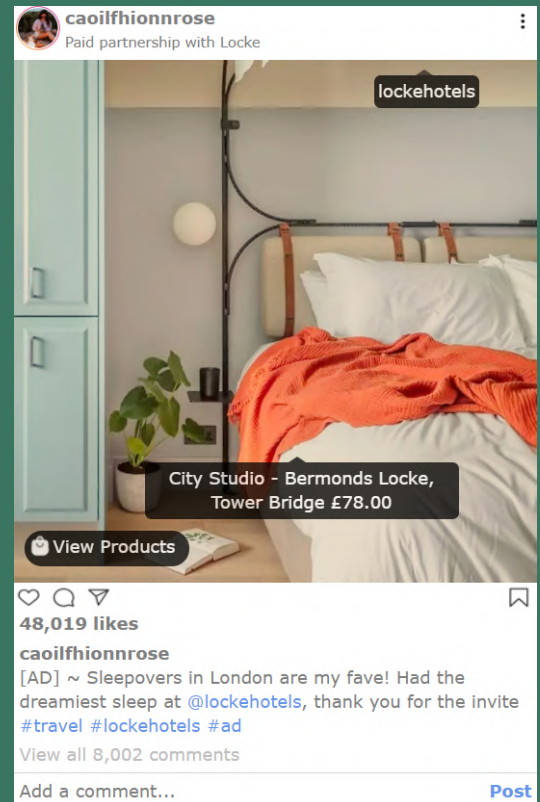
caoilfhionnrose
Paid partnership with Locke

lockehotels

City Studio - Bermonds Locke, Tower Bridge £78.00

View Products

48,019 likes

caoilfhionnrose
[AD] ~ Sleepovers in London are my fave! Had the dreamiest sleep at @lockehotels, thank you for the invite #travel #lockehotels #ad

View all 8,002 comments

Add a comment...
Post